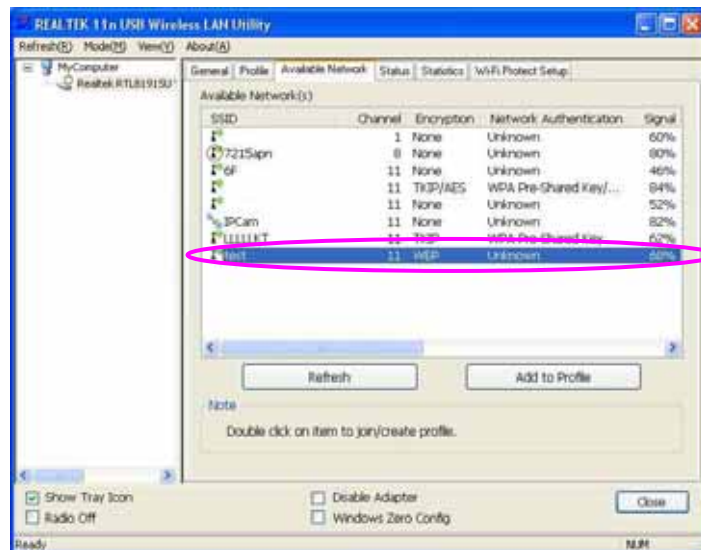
REALTEK 11n USB Wireless LAN Utility

Refresh(R) Mode(M) View(V) About(A)

MyComputer
Realtek RTL8191SU

General | Profile | Available Network | Status | Statistics | Wi-Fi Protect Setup

Available Network(s)

| SSID | Channel | Encryption | Network Authentication | Signal |
|---|---|---|---|---|
| | 1 | None | Unknown | 60% |
| 7215apn | 8 | None | Unknown | 80% |
| 6F | 11 | None | Unknown | 46% |
| | 11 | TKIP/AES | WPA Pre-Shared Key/... | 84% |
| | 11 | None | Unknown | 52% |
| IPCam | 11 | None | Unknown | 82% |
| 1111KT | 11 | TKIP | WPA Pre-Shared Key | 62% |
| test | 11 | WEP | Unknown | 60% |

Refresh

Add to Profile

Note

Double click on item to join/create profile.

Show Tray Icon
Radio Off
Disable Adapter
Windows Zero Config
Close

Ready
NUM